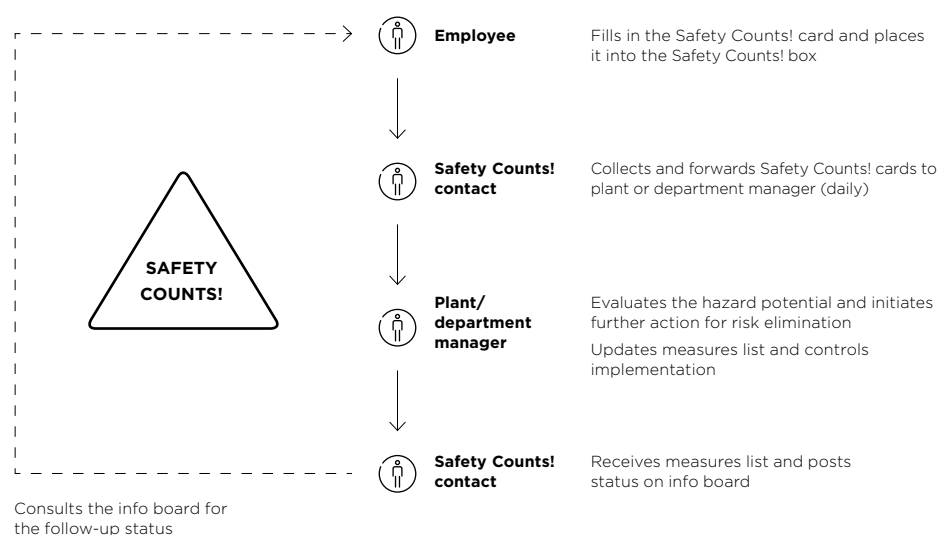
SAFETY COUNTS!

Employee

Fills in the Safety Counts! card and places it into the Safety Counts! box

Safety Counts! contact

Collects and forwards Safety Counts! cards to plant or department manager (daily)

Plant/ department manager

Evaluates the hazard potential and initiates further action for risk elimination

Updates measures list and controls implementation

Safety Counts! contact

Receives measures list and posts status on info board

Consults the info board for the follow-up status